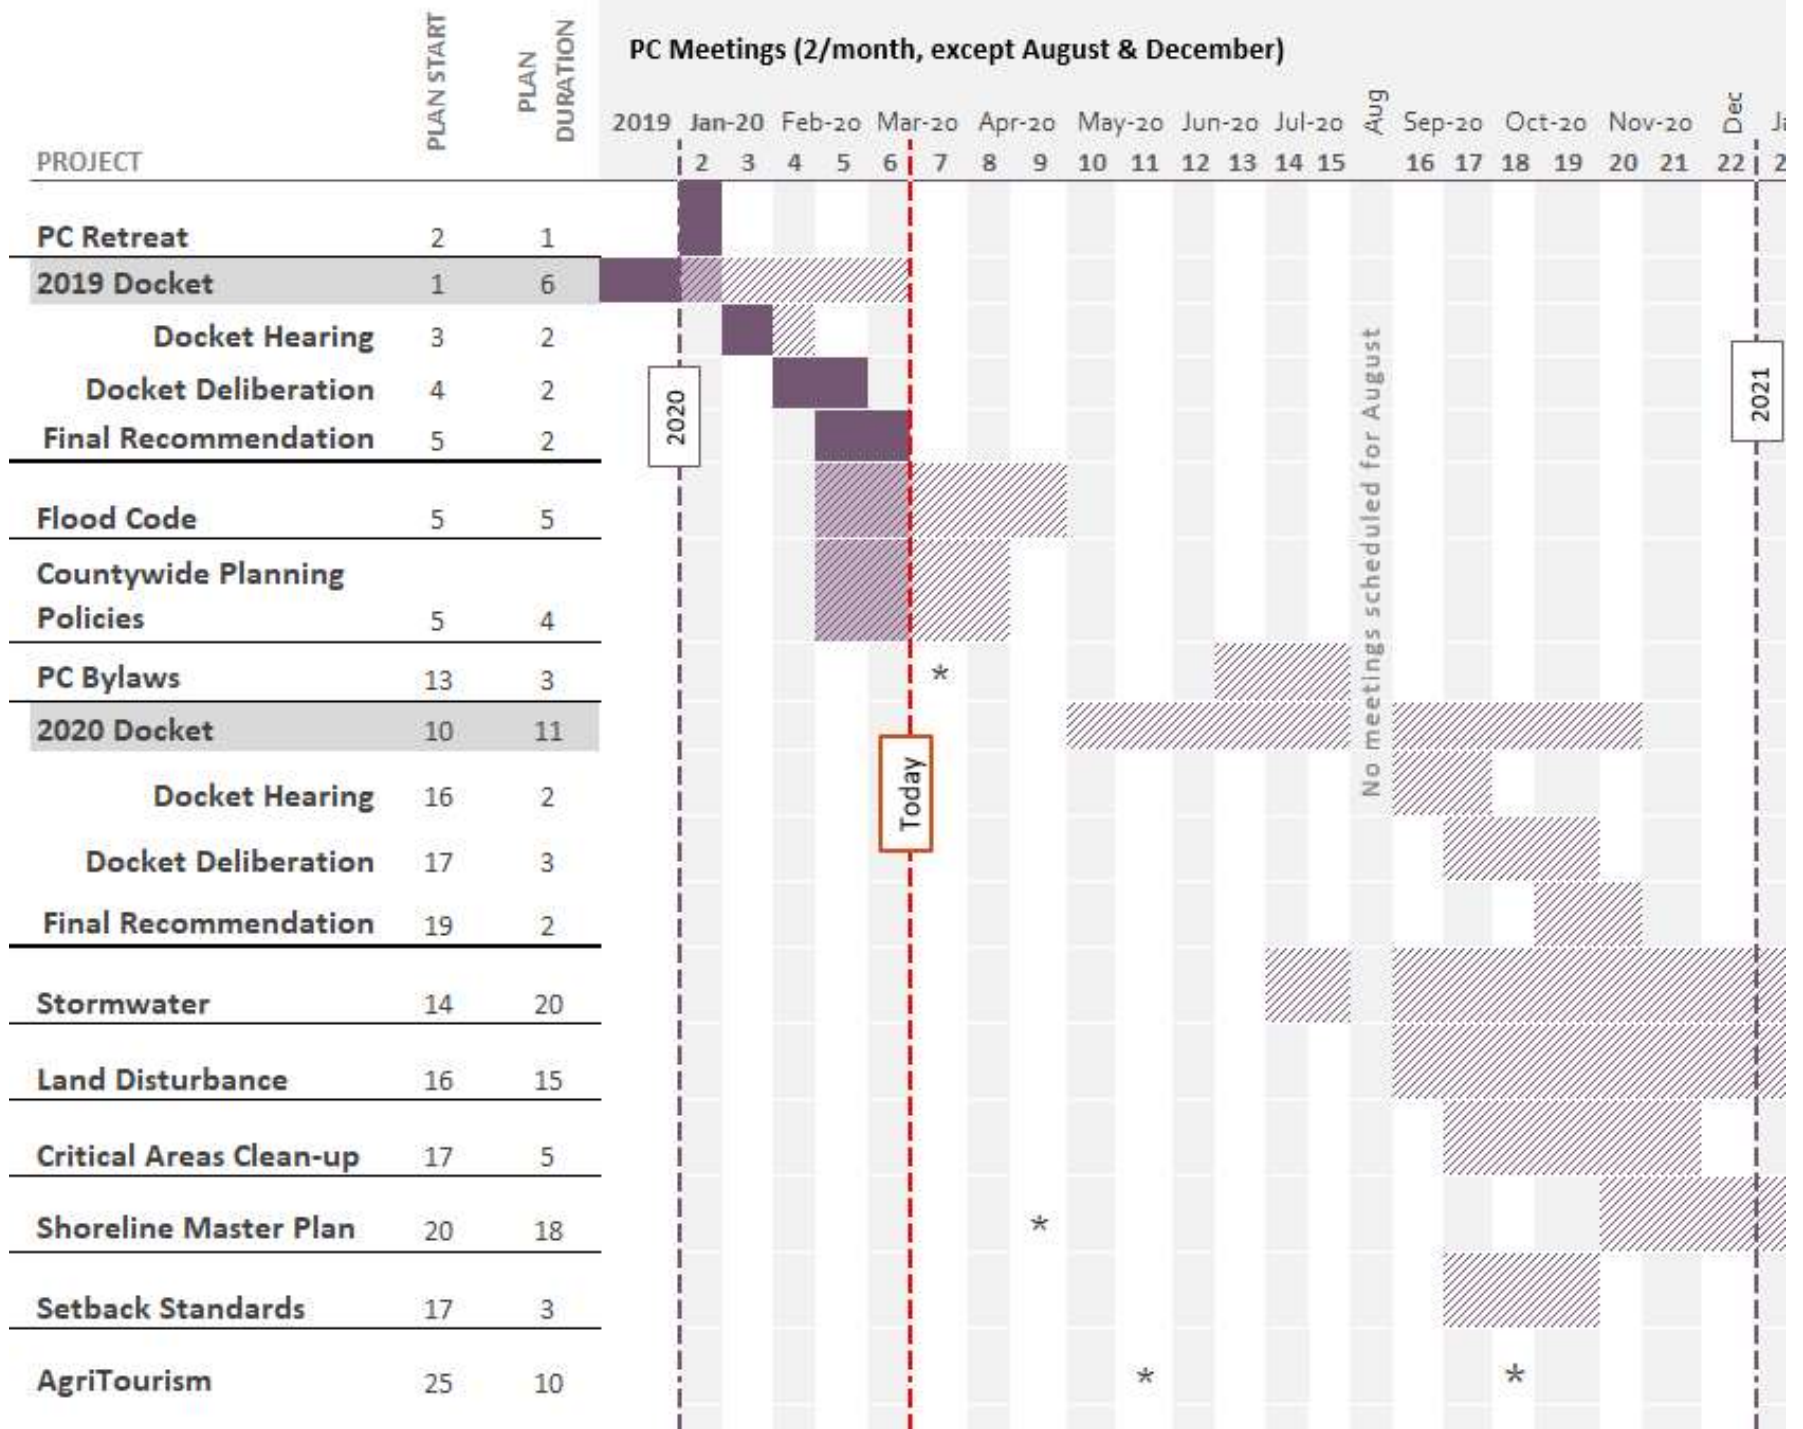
PC Meetings (2/month, except August & December)

| PROJECT | PLAN START | PLAN DURATION |
|---|---|---|
| PC Retreat | 2 | 1 |
| 2019 Docket | 1 | 6 |
| Docket Hearing | 3 | 2 |
| Docket Deliberation | 4 | 2 |
| Final Recommendation | 5 | 2 |
| Flood Code | 5 | 5 |
| Countywide Planning Policies | 5 | 4 |
| PC Bylaws | 13 | 3 |
| 2020 Docket | 10 | 11 |
| Docket Hearing | 16 | 2 |
| Docket Deliberation | 17 | 3 |
| Final Recommendation | 19 | 2 |
| Stormwater | 14 | 20 |
| Land Disturbance | 16 | 15 |
| Critical Areas Clean-up | 17 | 5 |
| Shoreline Master Plan | 20 | 18 |
| Setback Standards | 17 | 3 |
| AgriTourism | 25 | 10 |

2019 Jan-20 Feb-20 Mar-20 Apr-20 May-20 Jun-20 Jul-20 Aug Sep-20 Oct-20 Nov-20 Dec Ja

2 3 4 5 6 7 8 9 10 11 12 13 14 15 16 17 18 19 20 21 22 2

2020

Today

No meetings scheduled for August

2021

*
*
*
*